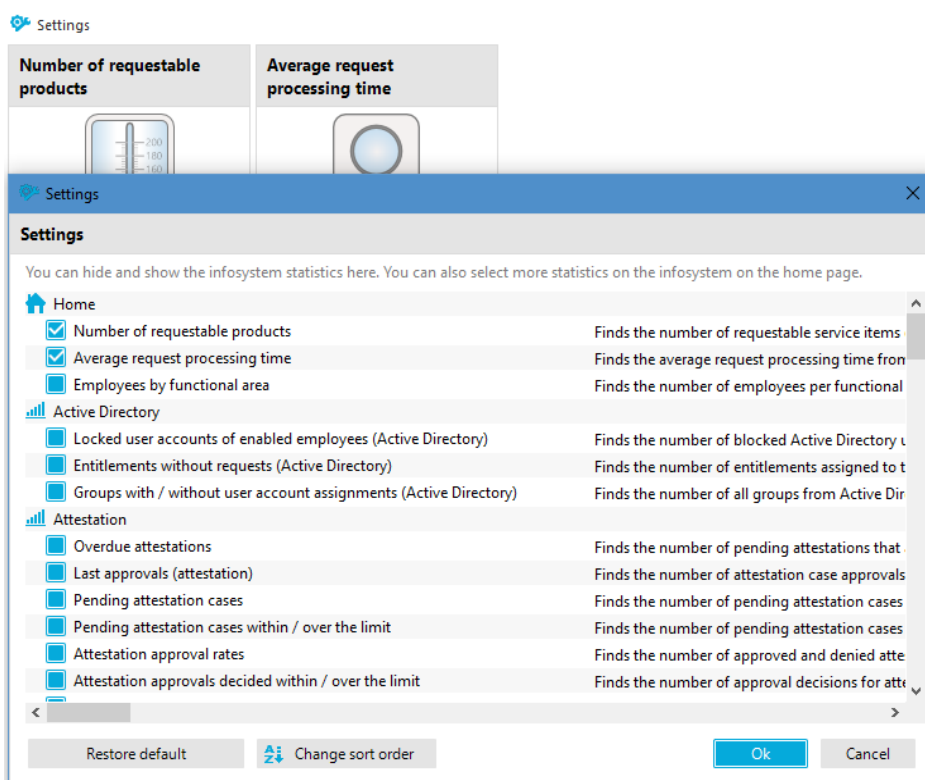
Settings

Number of requestable products

Average request processing time

200
180
160

Settings

Settings

You can hide and show the infosystem statistics here. You can also select more statistics on the infosystem on the home page.

Home

Number of requestable products Finds the number of requestable service items

Average request processing time Finds the average request processing time fron

Employees by functional area Finds the number of employees per functional

Active Directory

Locked user accounts of enabled employees (Active Directory) Finds the number of blocked Active Directory u

Entitlements without requests (Active Directory) Finds the number of entitlements assigned to t

Groups with / without user account assignments (Active Directory) Finds the number of all groups from Active Dir

Attestation

Overdue attestations Finds the number of pending attestations that

Last approvals (attestation) Finds the number of attestation case approvals

Pending attestation cases Finds the number of pending attestation cases

Pending attestation cases within / over the limit Finds the number of pending attestation cases

Attestation approval rates Finds the number of approved and denied atte

Attestation approvals decided within / over the limit Finds the number of approval decisions for atte

Restore default

Change sort order

Ok

Cancel